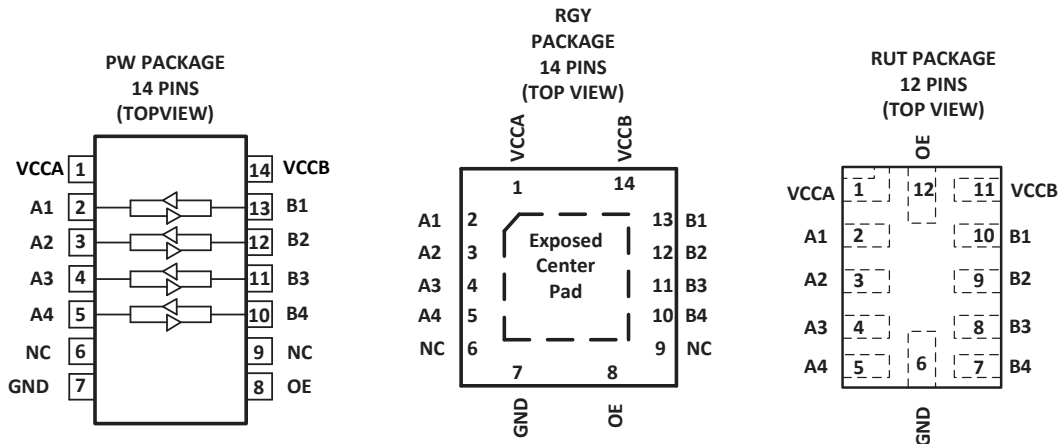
PW PACKAGE
14 PINS
(TOPVIEW)

VCCA 1
A1 2
A2 3
A3 4
A4 5
NC 6
GND 7

14 VCCB
13 B1
12 B2
11 B3
10 B4
9 NC
8 OE

RGY
PACKAGE
14 PINS
(TOP VIEW)

VCCA
VCCB
1
14
A1 2
A2 3
A3 4
A4 5
NC 6
Exposed Center Pad
13 B1
12 B2
11 B3
10 B4
9 NC
7
8
GND
OE

RUT PACKAGE
12 PINS
(TOP VIEW)

OE
VCCA 1
12
11 VCCB
A1 2
10 B1
A2 3
9 B2
A3 4
8 B3
A4 5
6
7 B4
GND